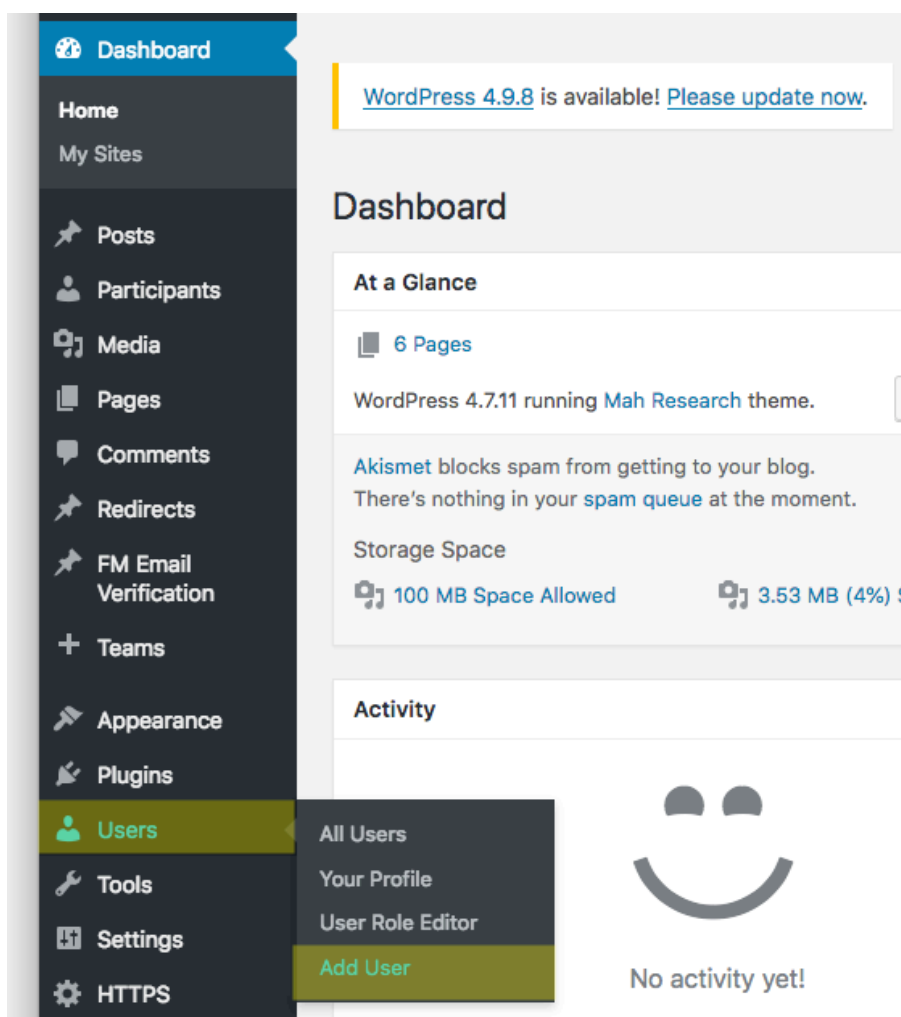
Dashboard
Home
My Sites
Posts
Participants
Media
Pages
Comments
Redirects
FM Email Verification
Teams
Appearance
Plugins
Users
Tools
Settings
HTTPS

All Users
Your Profile
User Role Editor
Add User

WordPress 4.9.8 is available! Please update now.

Dashboard

At a Glance

6 Pages

WordPress 4.7.11 running Mah Research theme.

Akismet blocks spam from getting to your blog. There's nothing in your spam queue at the moment.

Storage Space

100 MB Space Allowed

3.53 MB (4%) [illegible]

Activity

No activity yet!